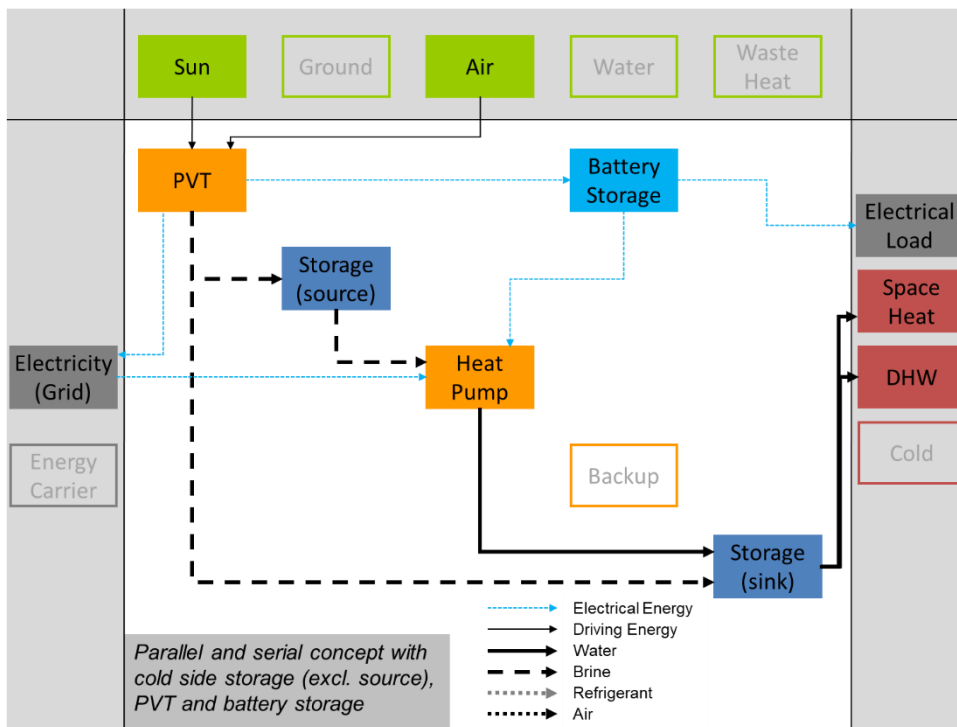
Sun

Ground

Air

Water

Waste Heat

PVT

Battery Storage

Electrical Load

Storage (source)

Space Heat

Electricity (Grid)

Heat Pump

DHW

Energy Carrier

Backup

Cold

Storage (sink)

Electrical Energy
Driving Energy
Water
Brine
Refrigerant
Air

Parallel and serial concept with cold side storage (excl. source), PVT and battery storage